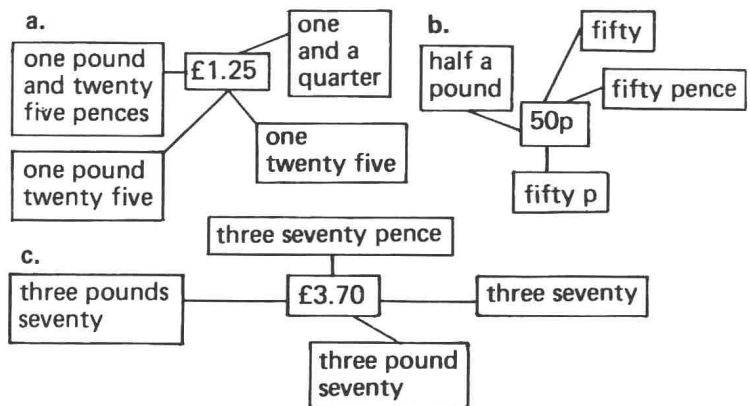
a.

one pound and twenty five pences

£1.25

one and a quarter

one pound twenty five

one twenty five

b.

half a pound

fifty

fifty pence

50p

fifty p

c.

three seventy pence

three pounds seventy

£3.70

three seventy

three pound seventy